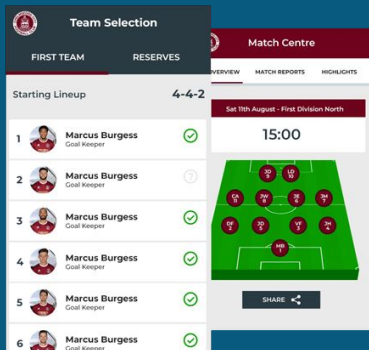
Team Selection

FIRST TEAM

RESERVES

Starting Lineup

4-4-2

1 Marcus Burgess
Goal Keeper

2 Marcus Burgess
Goal Keeper

3 Marcus Burgess
Goal Keeper

4 Marcus Burgess
Goal Keeper

5 Marcus Burgess
Goal Keeper

6 Marcus Burgess
Goal Keeper

Match Centre

OVERVIEW

MATCH REPORTS

HIGHLIGHTS

Sat 11th August - First Division North

15:00

JD 9
LD 10
CA 11
JW 8
JE 6
JM 7
DF 2
JO 5
VF 3
JM 4
MB 1

SHARE